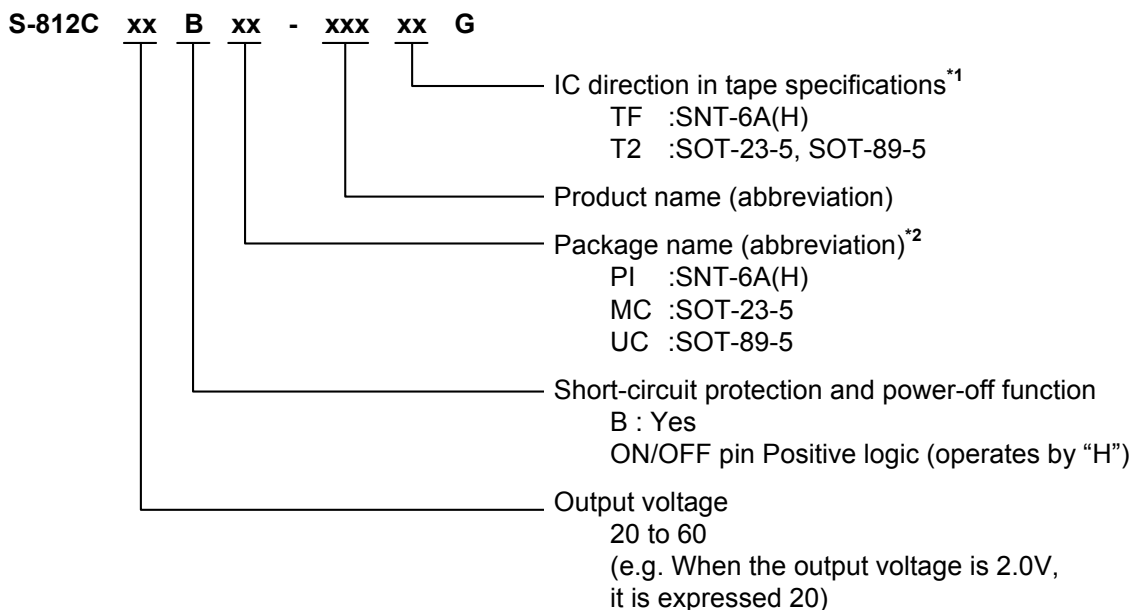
S-812C xx B xx - xxx xx G

IC direction in tape specifications$^{*1}$
TF :SNT-6A(H)
T2 :SOT-23-5, SOT-89-5

Product name (abbreviation)

Package name (abbreviation)$^{*2}$
PI :SNT-6A(H)
MC :SOT-23-5
UC :SOT-89-5

Short-circuit protection and power-off function
B : Yes
ON/OFF pin Positive logic (operates by “H”)

Output voltage
20 to 60
(e.g. When the output voltage is 2.0V, it is expressed 20)